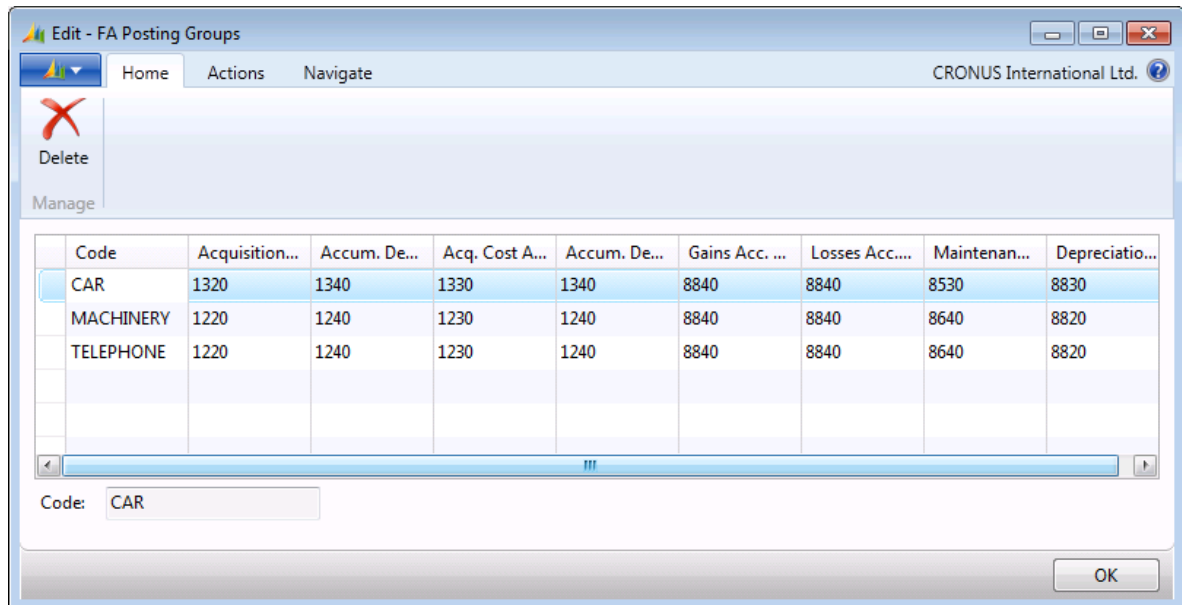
Edit - FA Posting Groups

Home Actions Navigate CRONUS International Ltd.

Delete

Manage

| Code | Acquisition... | Accum. De... | Acq. Cost A... | Accum. De... | Gains Acc. ... | Losses Acc.... | Maintenan... | Depreciatio... |
|---|---|---|---|---|---|---|---|---|
| CAR | 1320 | 1340 | 1330 | 1340 | 8840 | 8840 | 8530 | 8830 |
| MACHINERY | 1220 | 1240 | 1230 | 1240 | 8840 | 8840 | 8640 | 8820 |
| TELEPHONE | 1220 | 1240 | 1230 | 1240 | 8840 | 8840 | 8640 | 8820 |

Code: CAR

OK